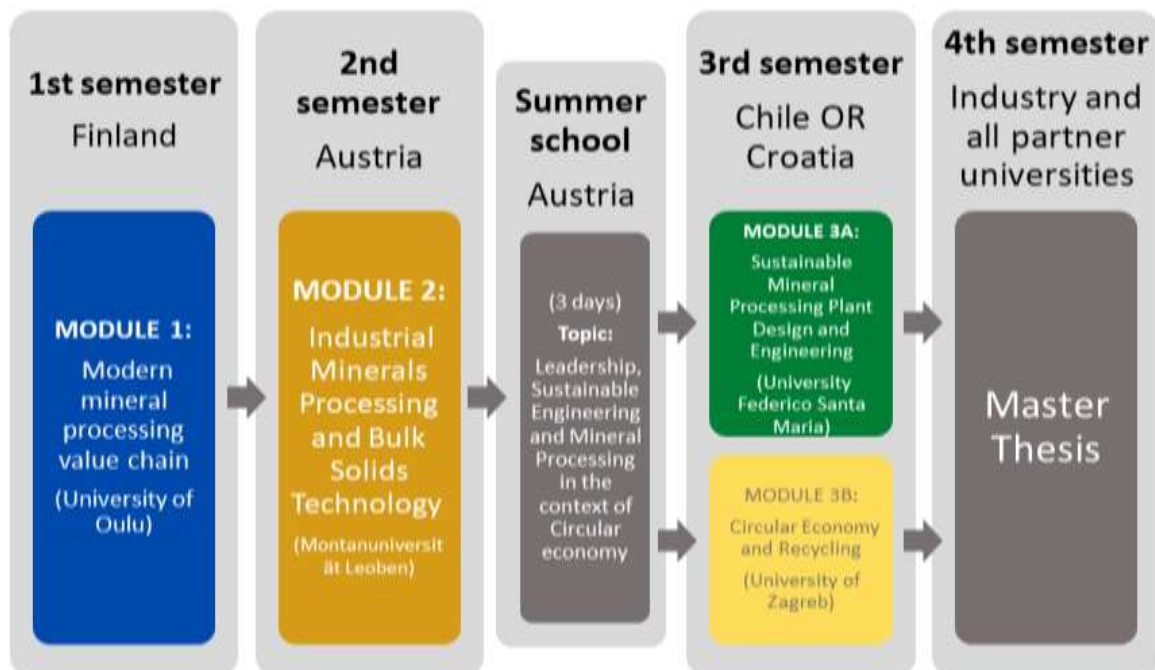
1st semester
Finland

MODULE 1:
Modern mineral processing value chain
(University of Oulu)

2nd semester
Austria

MODULE 2:
Industrial Minerals Processing and Bulk Solids Technology
(Montanuniversität Leoben)

Summer school
Austria

(3 days)
Topic:
Leadership, Sustainable Engineering and Mineral Processing in the context of Circular economy

3rd semester
Chile OR Croatia

MODULE 3A:
Sustainable Mineral Processing Plant Design and Engineering
(University Federico Santa Maria)

MODULE 3B:
Circular Economy and Recycling
(University of Zagreb)

4th semester
Industry and all partner universities

Master Thesis